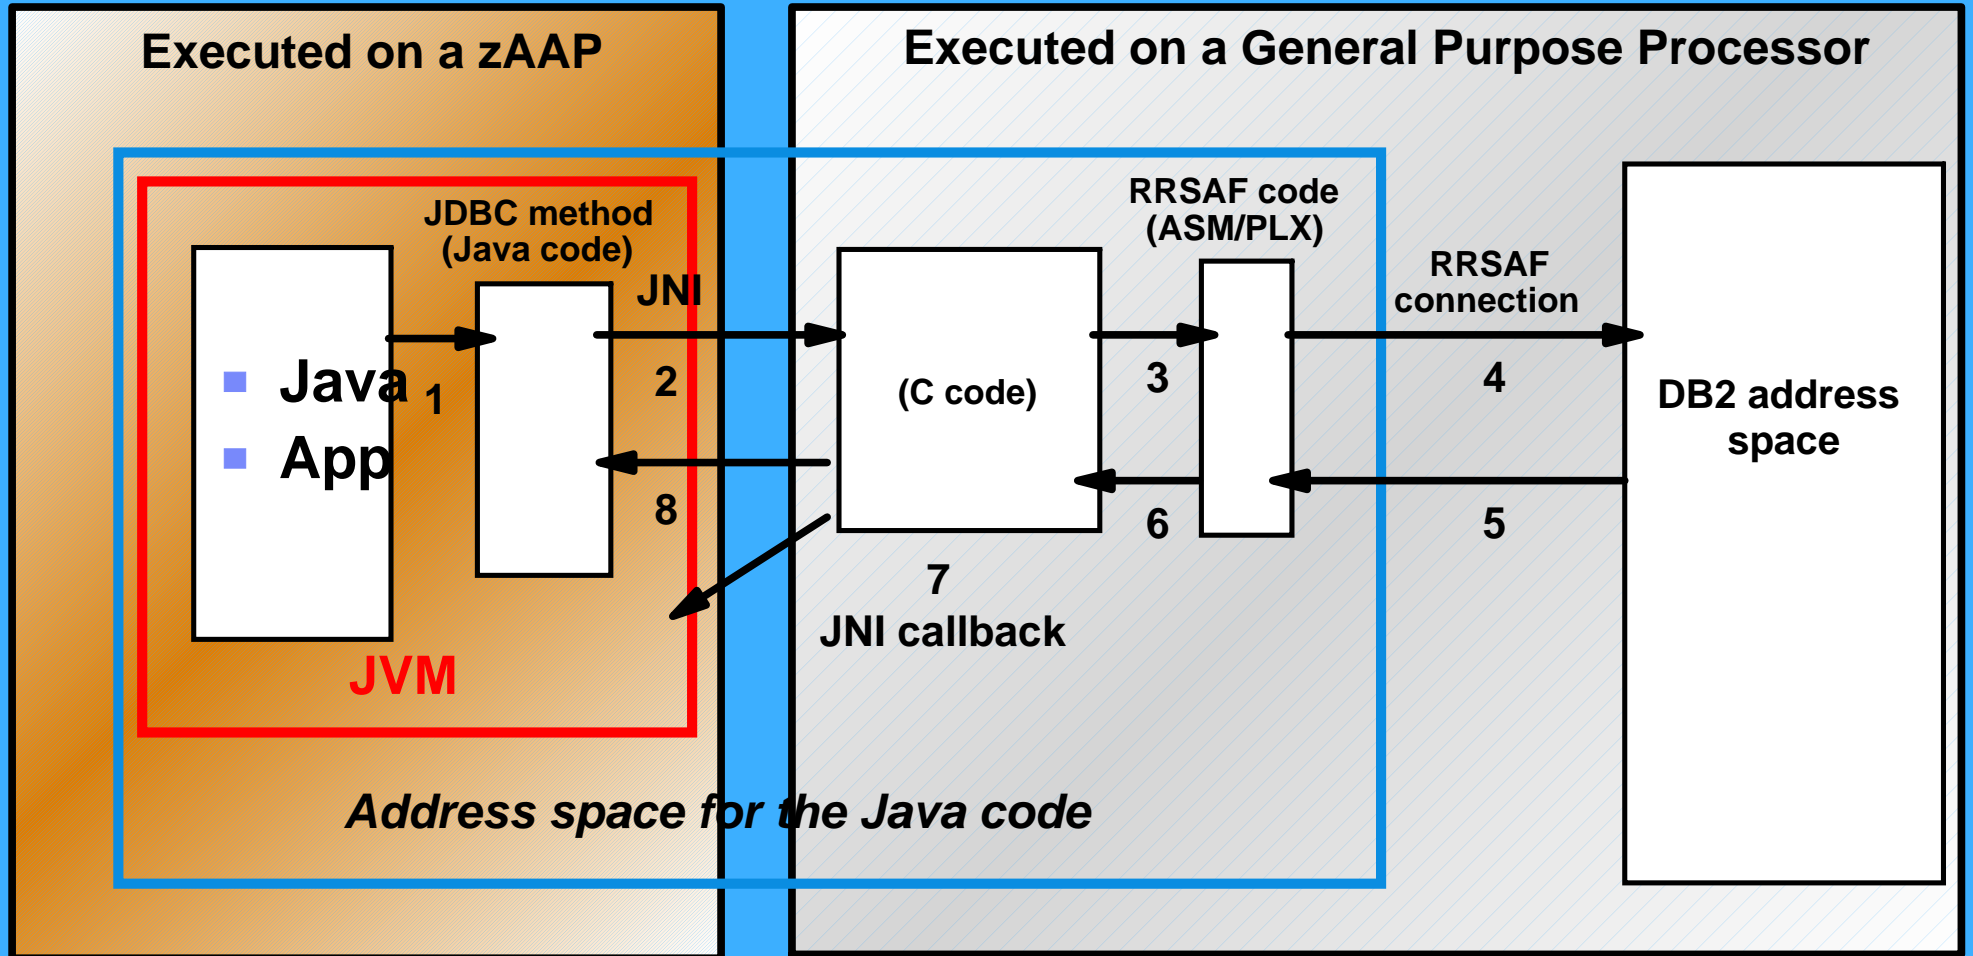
Executed on a zAAP

Executed on a General Purpose Processor

JDBC method (Java code)

JNI

RRSAF code (ASM/PLX)

RRSAF connection

Java

App

1

2

8

(C code)

3

6

4

5

DB2 address space

7

JNI callback

JVM

Address space for the Java code